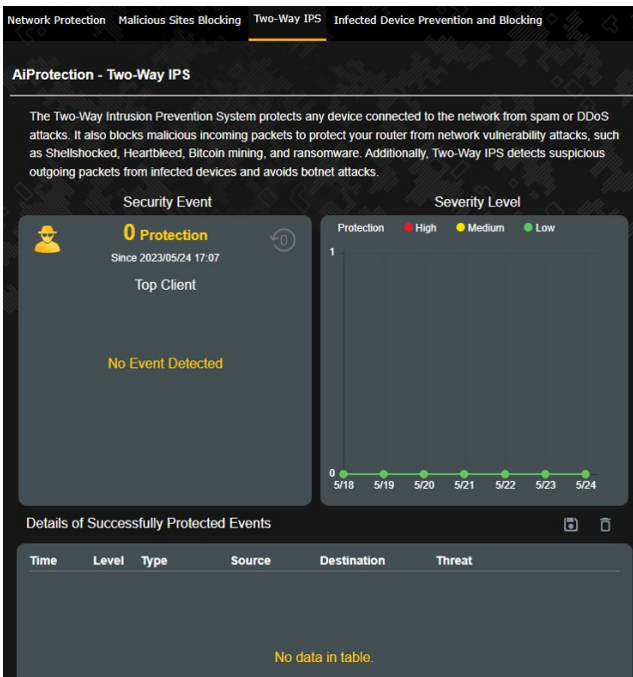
Network Protection Malicious Sites Blocking Two-Way IPS Infected Device Prevention and Blocking

AiProtection - Two-Way IPS

The Two-Way Intrusion Prevention System protects any device connected to the network from spam or DDoS attacks. It also blocks malicious incoming packets to protect your router from network vulnerability attacks, such as Shellshocked, Heartbleed, Bitcoin mining, and ransomware. Additionally, Two-Way IPS detects suspicious outgoing packets from infected devices and avoids botnet attacks.

Security Event

0 Protection

Since 2023/05/24 17:07

Top Client

No Event Detected

Severity Level

Protection High Medium Low

1

0

5/18 5/19 5/20 5/21 5/22 5/23 5/24

Details of Successfully Protected Events

| Time | Level | Type | Source | Destination | Threat |
|---|---|---|---|---|---|

No data in table.